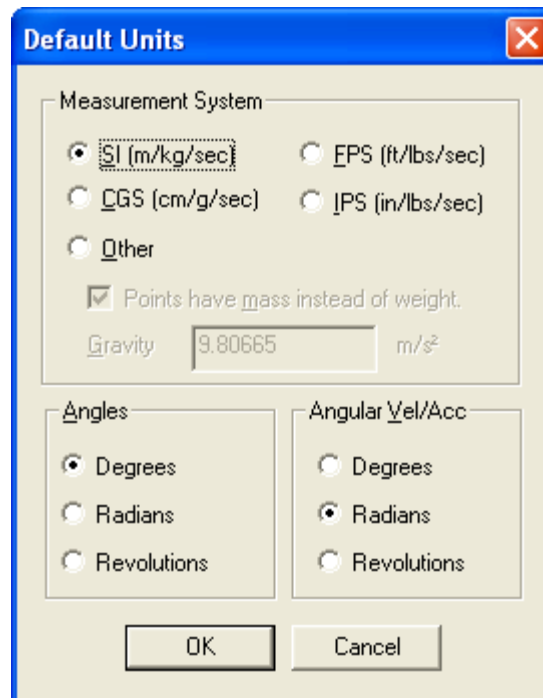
Default Units

Measurement System

SI (m/kg/sec)

FPS (ft/lbs/sec)

CGS (cm/g/sec)

IPS (in/lbs/sec)

Other

Points have mass instead of weight.

Gravity 9.80665 $m/s^2$

Angles

Degrees

Radians

Revolutions

Angular Vel/Acc

Degrees

Radians

Revolutions

OK

Cancel